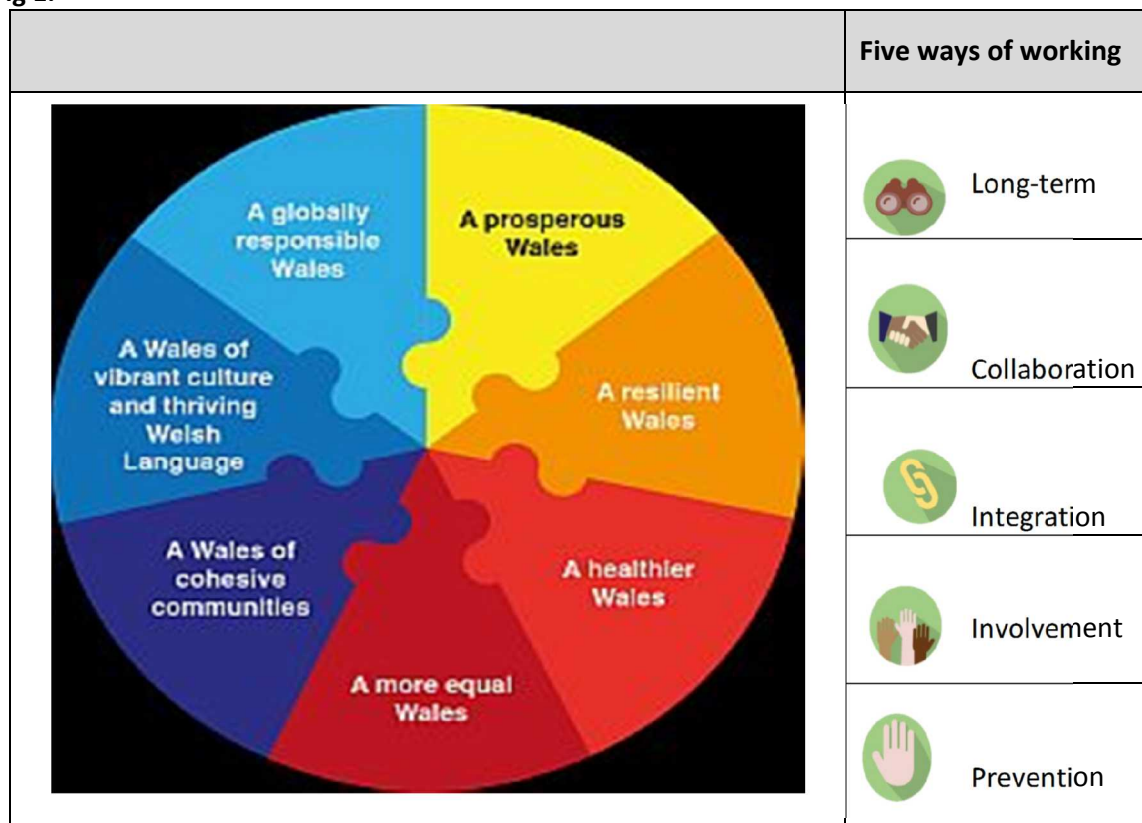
| | Five ways of working |
|---|---|
| A globally responsible Wales<br>A prosperous Wales<br>A Wales of vibrant culture and thriving Welsh Language<br>A resilient Wales<br>A Wales of cohesive communities<br>A healthier Wales<br>A more equal Wales | Long-term<br>Collaboration<br>Integration<br>Involvement<br>Prevention |